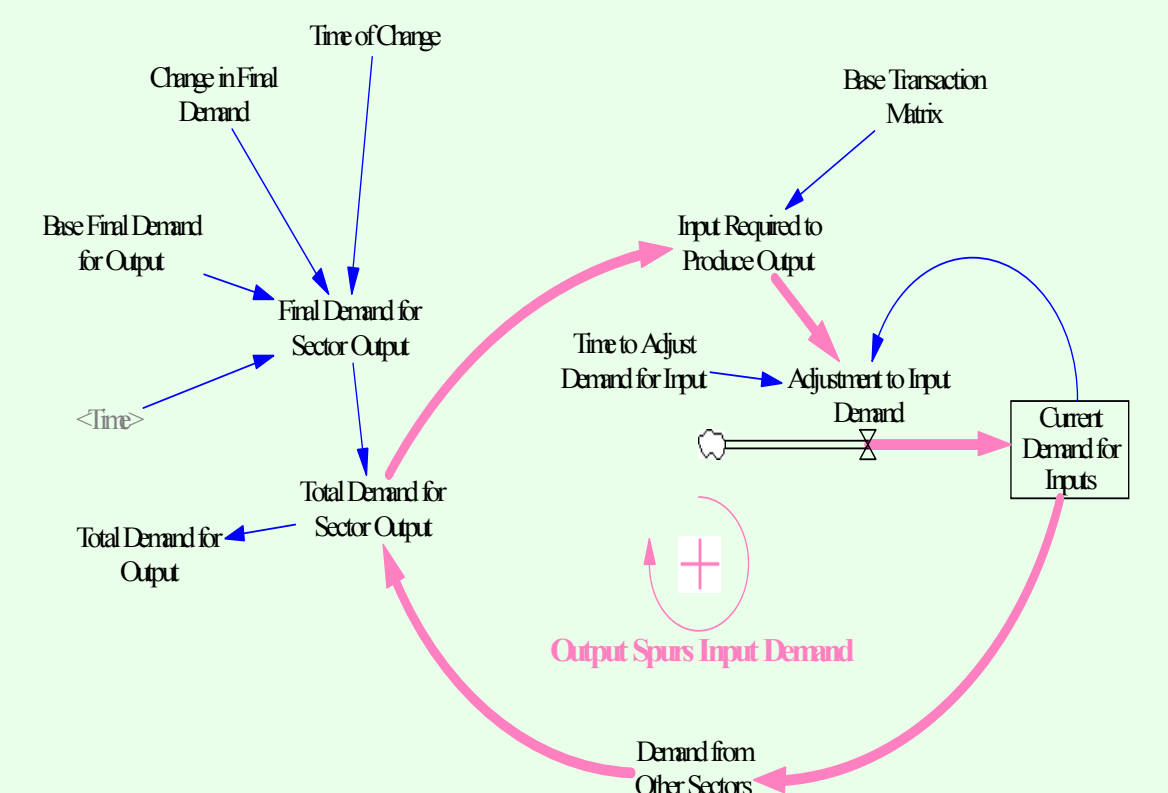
Time of Change

Change in Final Demand

Base Final Demand for Output

Final Demand for Sector Output

<Time>

Total Demand for Sector Output

Total Demand for Output

Base Transaction Matrix

Input Required to Produce Output

Time to Adjust Demand for Input

Adjustment to Input Demand

Current Demand for Inputs

+

Output Spurs Input Demand

Demand from Other Sectors